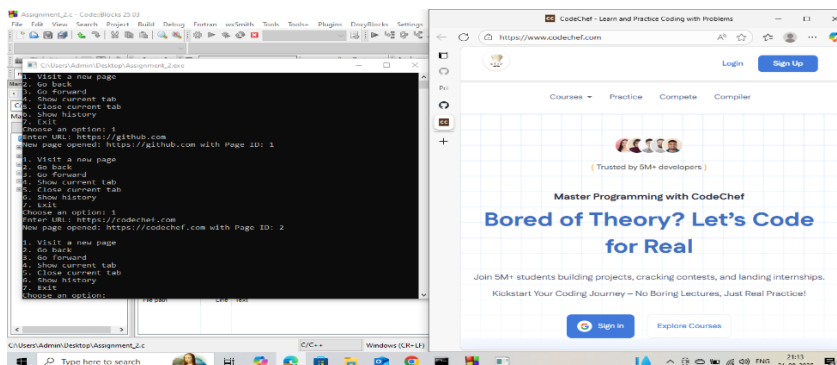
Assignment_2.c - Code::Blocks 25.03

File Edit View Search Project Build Debug Fortran wxSmith Tools Tools+ Plugins DoxyBlocks Settings

C:\Users\Admin\Desktop\Assignment_2.exe

1. Visit a new page
2. Go back
3. Go forward
4. Show current tab
5. Close current tab
6. Show history
7. Exit
Choose an option: 1
Enter URL: https://github.com
New page opened: https://github.com with Page ID: 1

1. Visit a new page
2. Go back
3. Go forward
4. Show current tab
5. Close current tab
6. Show history
7. Exit
Choose an option: 1
Enter URL: https://codechef.com
New page opened: https://codechef.com with Page ID: 2

1. Visit a new page
2. Go back
3. Go forward
4. Show current tab
5. Close current tab
6. Show history
7. Exit
Choose an option:

File path Line Text

C:\Users\Admin\Desktop\Assignment_2.c C/C++ Windows (CR+LF)

Type here to search

CodeChef - Learn and Practice Coding with Problems

https://www.codechef.com

Login Sign Up

Courses Practice Compete Compiler

( Trusted by 5M+ developers )

Master Programming with CodeChef

Bored of Theory? Let's Code for Real

Join 5M+ students building projects, cracking contests, and landing internships.

Kickstart Your Coding Journey – No Boring Lectures, Just Real Practice!

Sign in Explore Courses

ENG 21:13